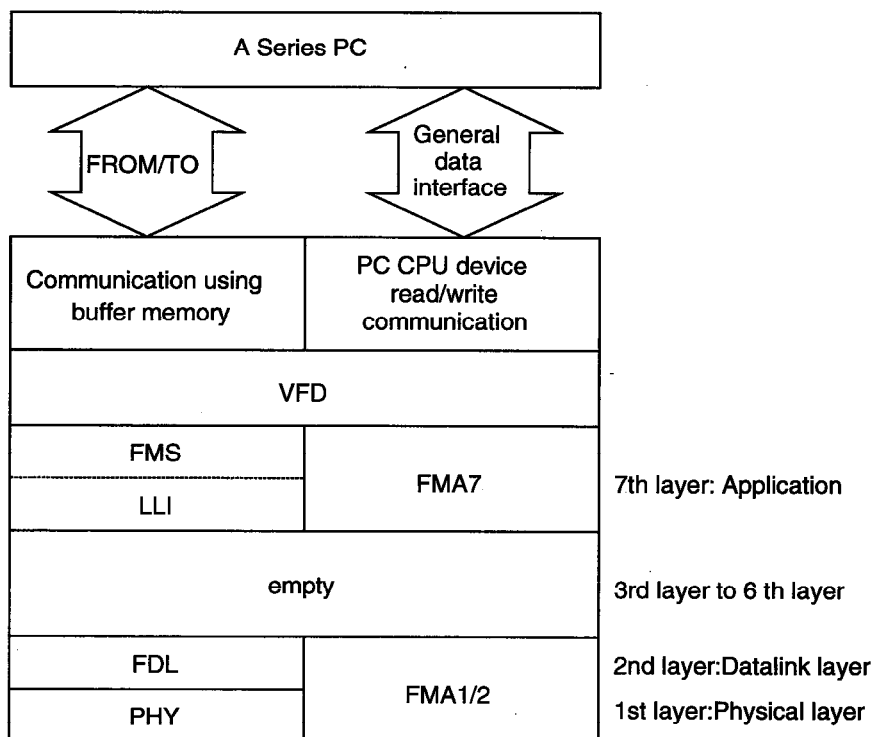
A Series PC

FROM/TO

General data interface

Communication using buffer memory

PC CPU device read/write communication

VFD

FMS

LLI

FMA7

7th layer: Application

empty

3rd layer to 6 th layer

FDL

PHY

FMA1/2

2nd layer:Datalink layer

1st layer:Physical layer